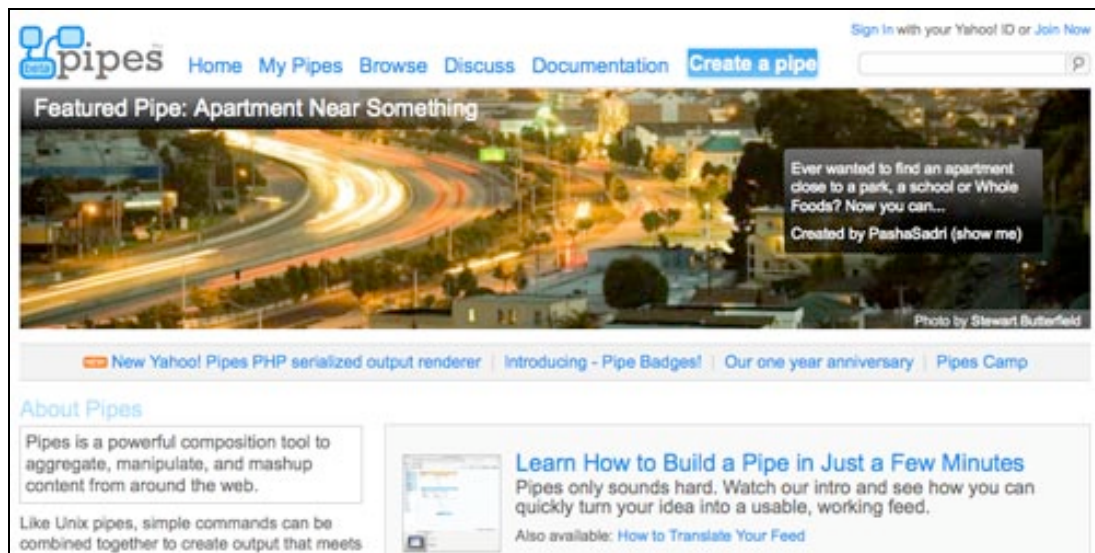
Sign In with your Yahoo! ID or Join Now

pipes

Home My Pipes Browse Discuss Documentation Create a pipe

Featured Pipe: Apartment Near Something

Ever wanted to find an apartment close to a park, a school or Whole Foods? Now you can...

Created by PashaSadri (show me)

Photo by Stewart Butterfield

NEW New Yahoo! Pipes PHP serialized output renderer | Introducing - Pipe Badges! | Our one year anniversary | Pipes Camp

About Pipes

Pipes is a powerful composition tool to aggregate, manipulate, and mashup content from around the web.

Like Unix pipes, simple commands can be combined together to create output that meets

Learn How to Build a Pipe in Just a Few Minutes

Pipes only sounds hard. Watch our intro and see how you can quickly turn your idea into a usable, working feed.

Also available: How to Translate Your Feed